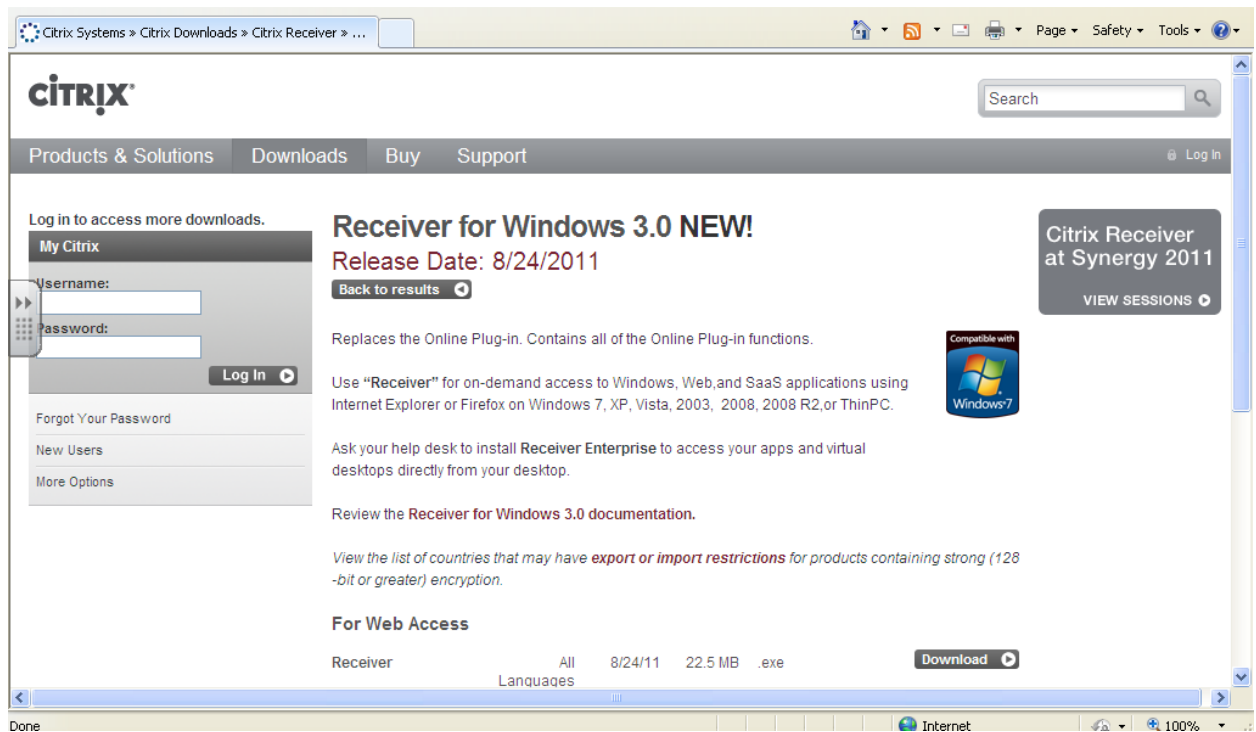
Citrix Systems » Citrix Downloads » Citrix Receiver » ...

Page ▾ Safety ▾ Tools ▾

CiTRiX

Search

Products & Solutions Downloads Buy Support

Log In

Log in to access more downloads.

My Citrix

Username:

Password:

Log In

Forgot Your Password

New Users

More Options

Receiver for Windows 3.0 NEW!

Release Date: 8/24/2011

Back to results

Replaces the Online Plug-in. Contains all of the Online Plug-in functions.

Compatible with Windows 7

Use "Receiver" for on-demand access to Windows, Web,and SaaS applications using Internet Explorer or Firefox on Windows 7, XP, Vista, 2003, 2008, 2008 R2,or ThinPC.

Ask your help desk to install Receiver Enterprise to access your apps and virtual desktops directly from your desktop.

Review the Receiver for Windows 3.0 documentation.

View the list of countries that may have export or import restrictions for products containing strong (128 -bit or greater) encryption.

For Web Access

| Receiver | All Languages | 8/24/11 | 22.5 MB | .exe | Download |
|---|---|---|---|---|---|

Citrix Receiver at Synergy 2011

VIEW SESSIONS

Done

Internet

100%